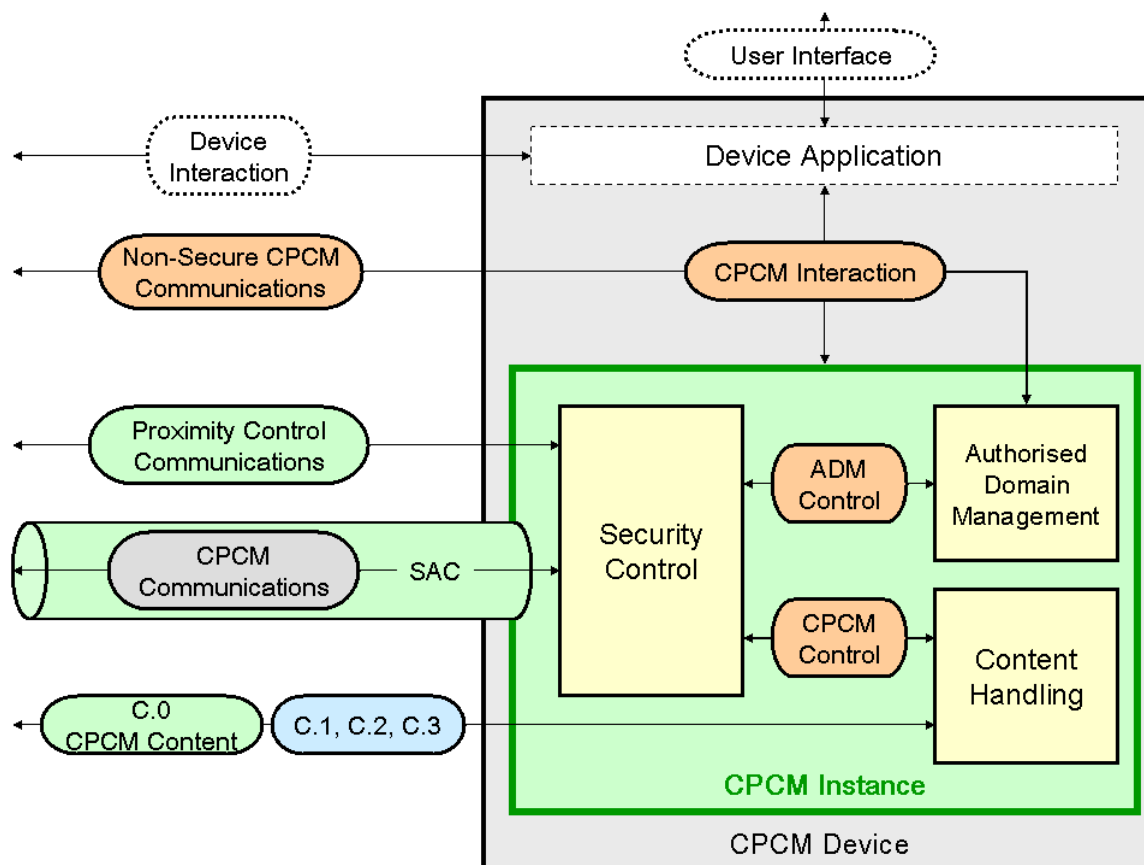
User Interface

Device Interaction

Device Application

Non-Secure CPCM Communications

CPCM Interaction

Proximity Control Communications

Security Control

ADM Control

Authorised Domain Management

CPCM Communications

SAC

CPCM Control

Content Handling

C.0 CPCM Content

C.1, C.2, C.3

CPCM Instance

CPCM Device